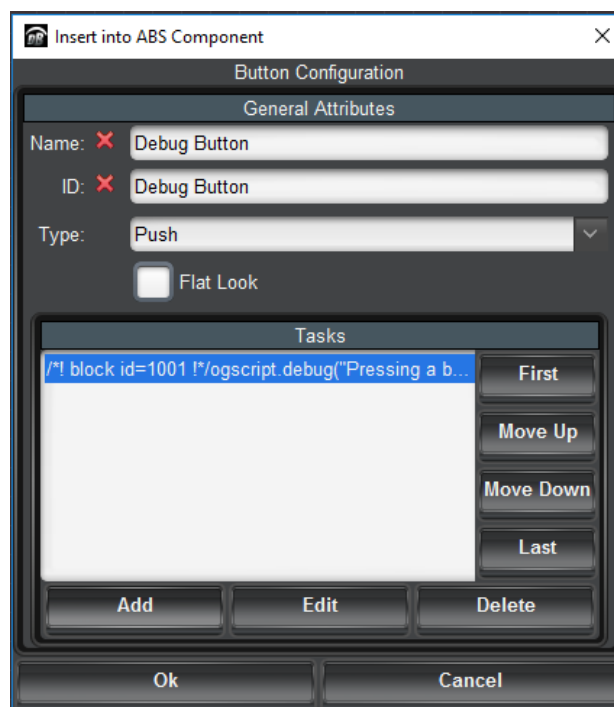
Insert into ABS Component
×
Button Configuration
General Attributes
Name: ✕ Debug Button
ID: ✕ Debug Button
Type: Push
Flat Look
Tasks
/*! block id=1001 !*/ogscript.debug("Pressing a b...
First
Move Up
Move Down
Last
Add
Edit
Delete
Ok
Cancel